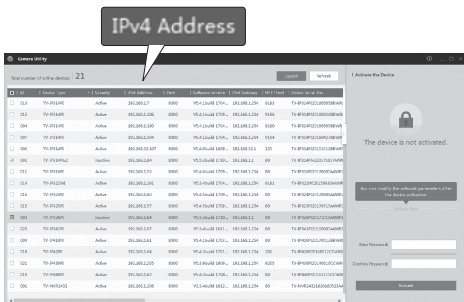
IPv4 Address

Camera Utility

Total number of online devices: 21

Upload Refresh

| ID | Device Type | Security | IPv4 Address | Port | Software Version | IPv4 Gateway | HTTP Port | Device Serial No. |
|---|---|---|---|---|---|---|---|---|
| 013 | TV-IP314PI | Active | 192.168.1.7 | 8000 | V5.4.0build 170... | 192.168.1.254 | 9180 | TV-IP314PI2016... |
| 012 | TV-IP314PI | Active | 192.168.1.106 | 8000 | V5.4.0build 170... | 192.168.1.254 | 9180 | TV-IP314PI2016... |
| 011 | TV-IP314PI | Active | 192.168.1.8 | 8000 | V5.4.0build 170... | 192.168.1.254 | 80 | TV-IP314PI2016... |
| 007 | TV-IP314PI | Active | 192.168.1.201 | 8000 | V5.4.0build 170... | 192.168.1.254 | 5534 | TV-IP314PI2016... |
| 008 | TV-IP314PI | Active | 192.168.33.107 | 8000 | V5.4.0build 170... | 192.168.33.1 | 125 | TV-IP314PI2016... |
| 009 | TV-IP314PI | Active | 192.168.1.9 | 8000 | V5.4.0build 170... | 192.168.1.254 | 80 | TV-IP314PI2016... |
| 010 | TV-IP314PI | Inactive | 192.168.2.64 | 8000 | V5.3.0build 170... | 192.168.1.1 | 80 | TV-IP314PI2016... |
| 014 | TV-IP314PI | Active | 192.168.1.11 | 8000 | V5.4.0build 170... | 192.168.1.254 | 80 | TV-IP314PI2016... |
| 015 | TV-IP322WI | Active | 192.168.1.19 | 8000 | V5.4.0build 170... | 192.168.1.254 | 9181 | TV-IP322WI2016... |
| 016 | TV-IP314PI | Active | 192.168.1.21 | 8000 | V5.4.0build 170... | 192.168.1.254 | 80 | TV-IP314PI2016... |
| 017 | TV-IP314PI | Active | 192.168.1.22 | 8000 | V5.4.0build 170... | 192.168.1.254 | 80 | TV-IP314PI2016... |
| 001 | TV-IP314PI | Inactive | 192.168.2.64 | 8000 | V5.4.0build 170... | 192.168.1.1 | 80 | TV-IP314PI2016... |
| 020 | TV-IP314PI | Active | 192.168.1.17 | 8000 | V5.4.0build 170... | 192.168.1.254 | 80 | TV-IP314PI2016... |
| 019 | TV-IP314PI | Active | 192.168.1.15 | 8000 | V5.4.0build 170... | 192.168.1.254 | 80 | TV-IP314PI2016... |
| 018 | TV-IP314PI | Active | 192.168.1.14 | 8000 | V5.4.0build 170... | 192.168.1.254 | 80 | TV-IP314PI2016... |
| 021 | TV-IP314PI | Active | 192.168.1.205 | 8000 | V5.4.0build 180... | 192.168.1.254 | 9205 | TV-IP314PI2016... |
| 022 | TV-IP314PI | Active | 192.168.1.2 | 8000 | V5.4.0build 170... | 192.168.1.254 | 80 | TV-IP314PI2016... |
| 023 | TV-NVR2432 | Active | 192.168.1.210 | 8000 | V3.4.0build 180... | 192.168.1.254 | 80 | TV-NVR2432... |

Activate the Device

The device is not activated.

You can modify the network parameters after the device activation.

Activate Now

New Password:

Confirm Password:

Activate